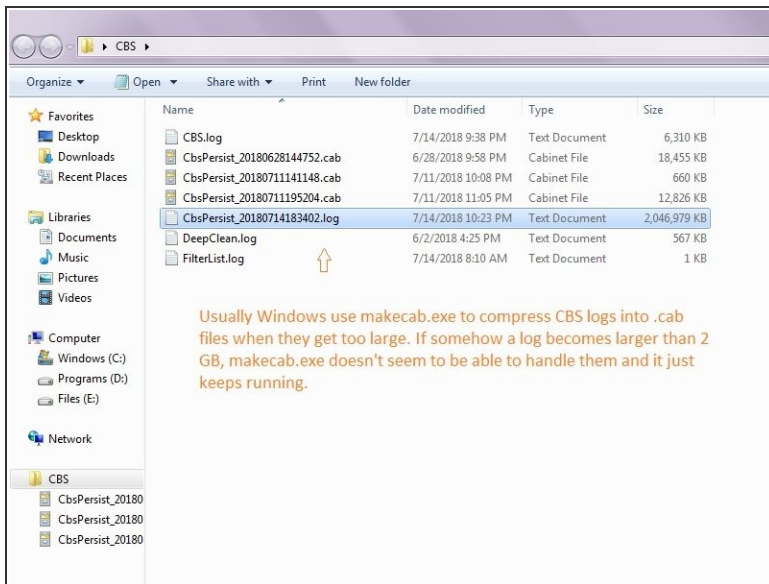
CBS ▸

Organize ▾ Open ▾ Share with ▾ Print New folder

Favorites
Desktop
Downloads
Recent Places

Libraries
Documents
Music
Pictures
Videos

Computer
Windows (C:)
Programs (D:)
Files (E:)

Network

CBS
CbsPersist_20180
CbsPersist_20180
CbsPersist_20180

| Name | Date modified | Type | Size |
|---|---|---|---|
| CBS.log | 7/14/2018 9:38 PM | Text Document | 6,310 KB |
| CbsPersist_20180628144752.cab | 6/28/2018 9:58 PM | Cabinet File | 18,455 KB |
| CbsPersist_20180711141148.cab | 7/11/2018 10:08 PM | Cabinet File | 660 KB |
| CbsPersist_20180711195204.cab | 7/11/2018 11:05 PM | Cabinet File | 12,826 KB |
| CbsPersist_20180714183402.log | 7/14/2018 10:23 PM | Text Document | 2,046,979 KB |
| DeepClean.log | 6/2/2018 4:25 PM | Text Document | 567 KB |
| FilterList.log | 7/14/2018 8:10 AM | Text Document | 1 KB |

Usually Windows use makecab.exe to compress CBS logs into .cab files when they get too large. If somehow a log becomes larger than 2 GB, makecab.exe doesn't seem to be able to handle them and it just keeps running.